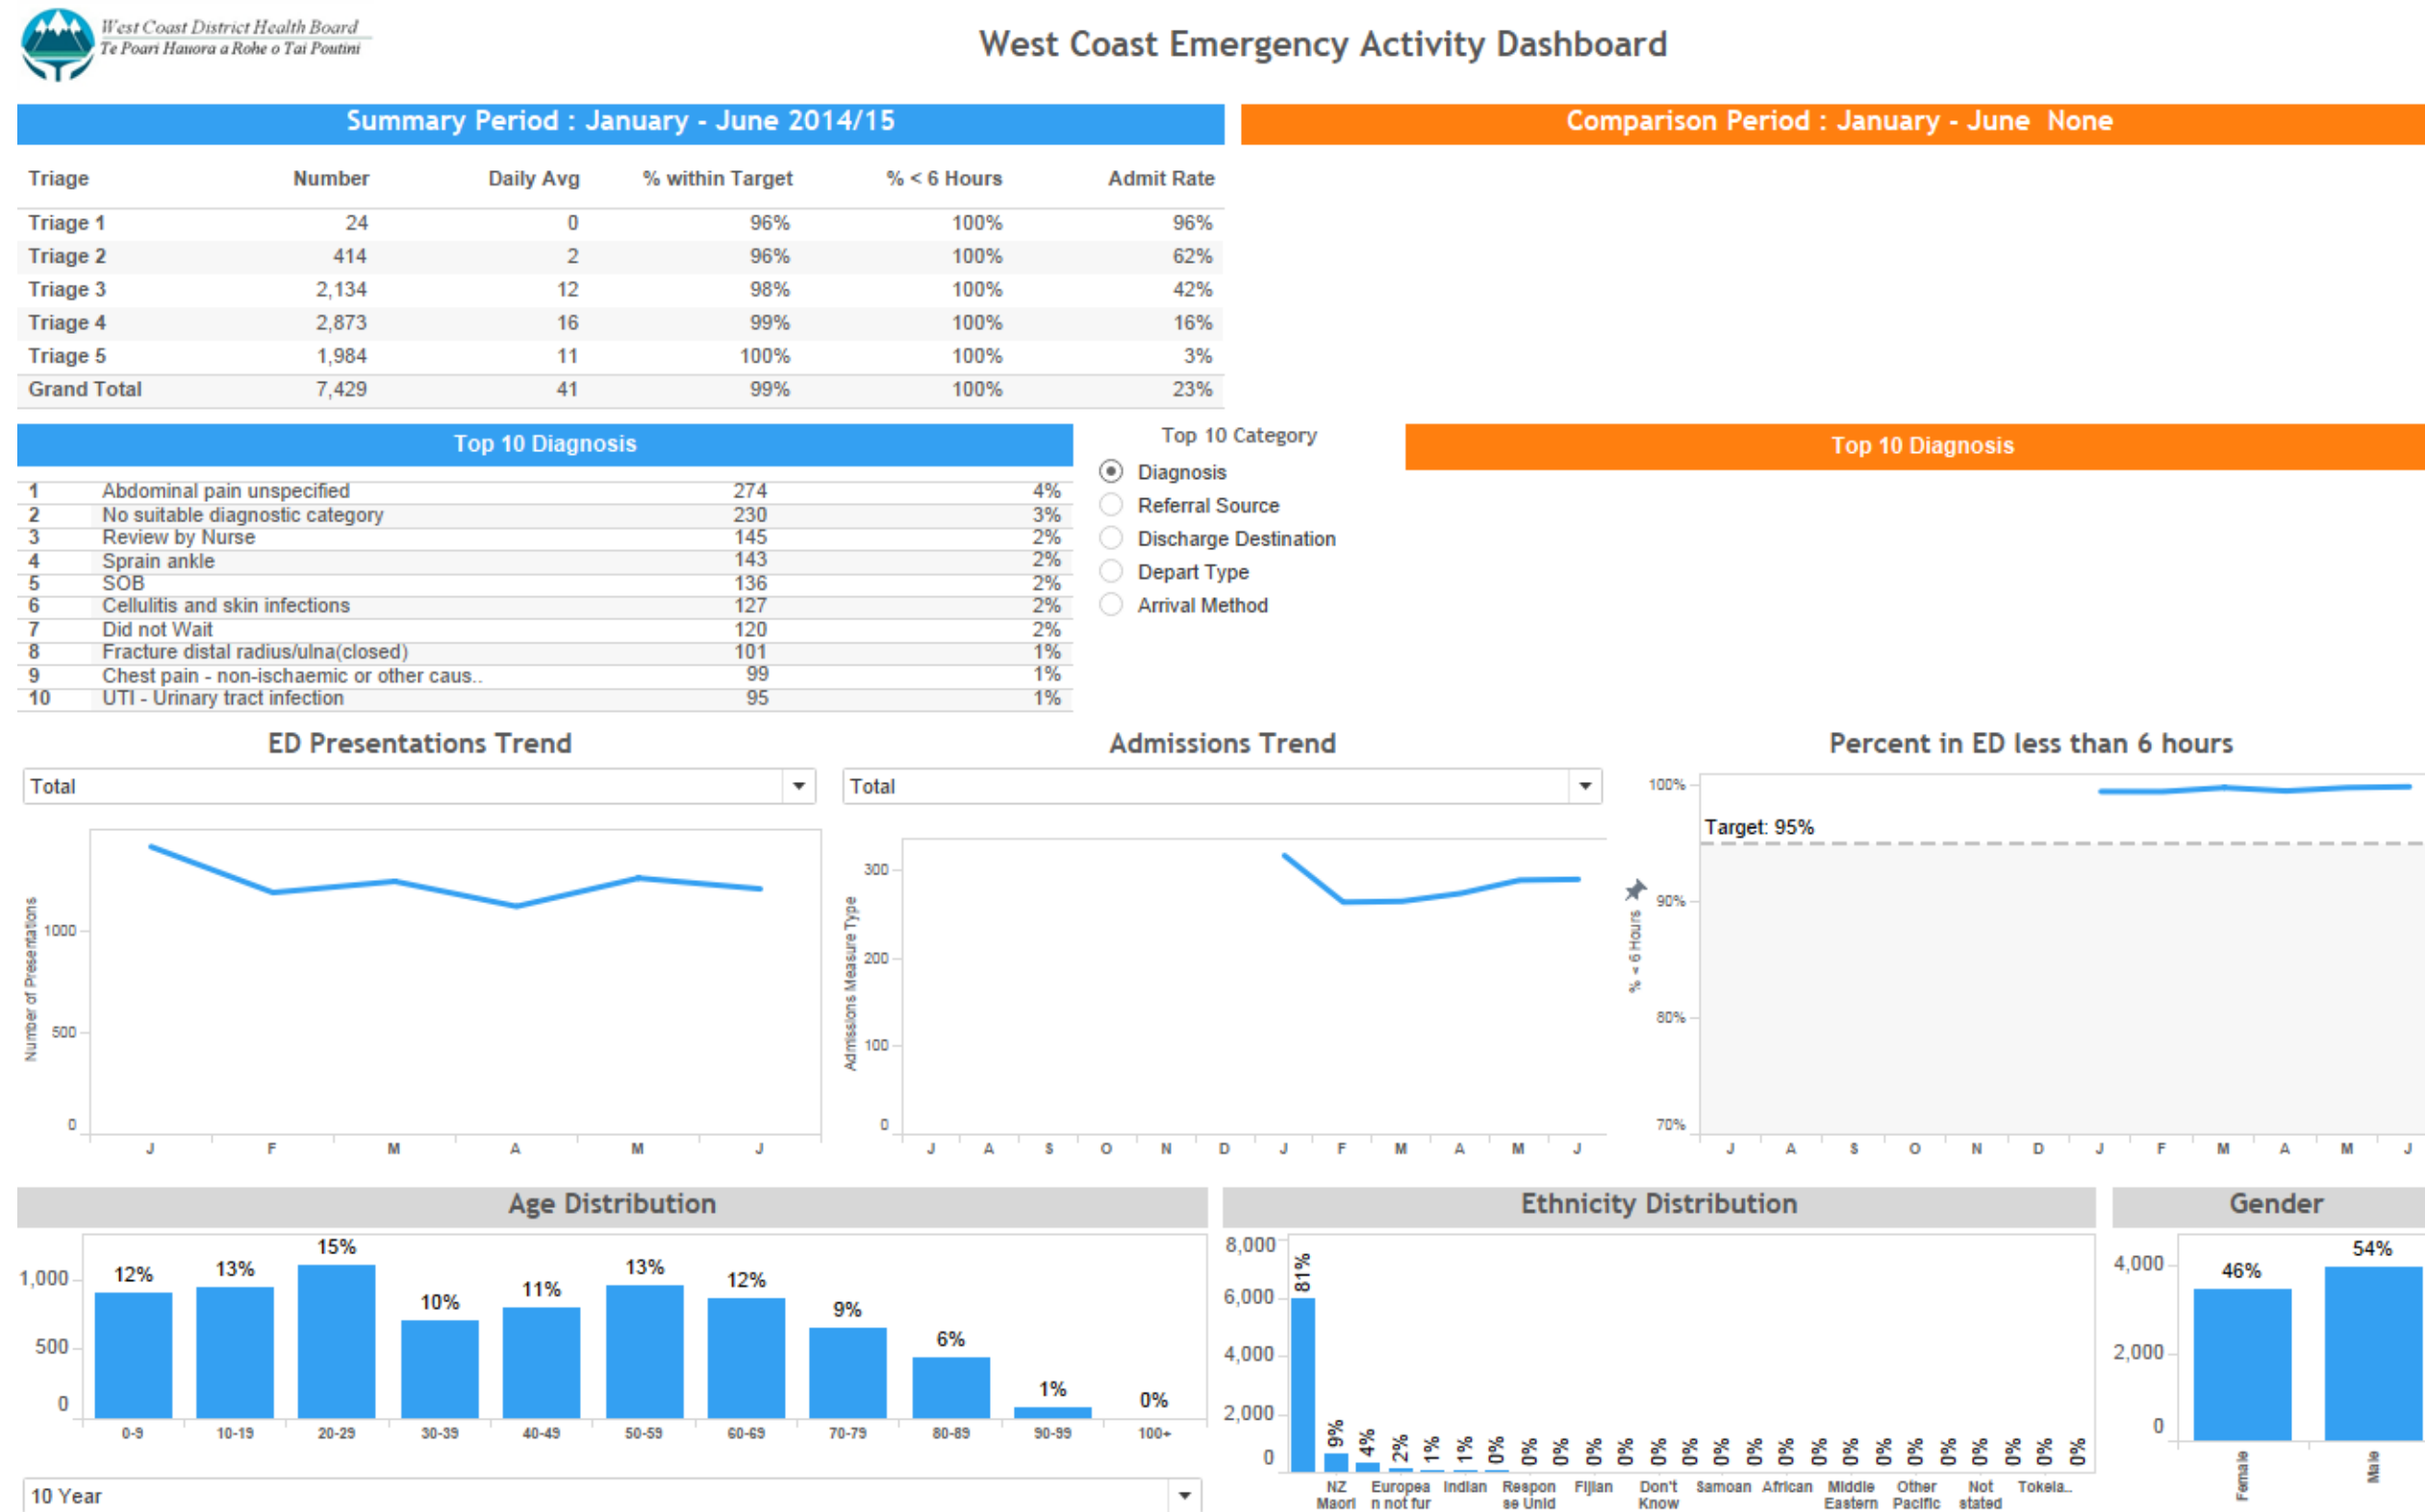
West Coast District Health Board
Te Poari Hauora a Rohe o Tai Poutini

West Coast Emergency Activity Dashboard

Summary Period : January - June 2014/15

Comparison Period : January - June None

| Triage | Number | Daily Avg | % within Target | % < 6 Hours | Admit Rate |
|---|---|---|---|---|---|
| Triage 1 | 24 | 0 | 96% | 100% | 96% |
| Triage 2 | 414 | 2 | 96% | 100% | 62% |
| Triage 3 | 2,134 | 12 | 98% | 100% | 42% |
| Triage 4 | 2,873 | 16 | 99% | 100% | 16% |
| Triage 5 | 1,984 | 11 | 100% | 100% | 3% |
| Grand Total | 7,429 | 41 | 99% | 100% | 23% |

Top 10 Diagnosis

| 1 | Abdominal pain unspecified | 274 | 4% |
|---|---|---|---|
| 2 | No suitable diagnostic category | 230 | 3% |
| 3 | Review by Nurse | 145 | 2% |
| 4 | Sprain ankle | 143 | 2% |
| 5 | SOB | 136 | 2% |
| 6 | Cellulitis and skin infections | 127 | 2% |
| 7 | Did not Wait | 120 | 2% |
| 8 | Fracture distal radius/ulna(closed) | 101 | 1% |
| 9 | Chest pain - non-ischaemic or other caus.. | 99 | 1% |
| 10 | UTI - Urinary tract infection | 95 | 1% |

Top 10 Category
Diagnosis
Referral Source
Discharge Destination
Depart Type
Arrival Method

Top 10 Diagnosis

ED Presentations Trend
Total
Number of Presentations
1000
500
0
J F M A M J

Admissions Trend
Total
Admissions Measure Type
300
200
100
0
J A S O N D J F M A M J

Percent in ED less than 6 hours
100%
Target: 95%
90%
% < 6 Hours
80%
70%
J A S O N D J F M A M J

Age Distribution
1,000
500
0
12% 13% 15% 10% 11% 13% 12% 9% 6% 1% 0%
0-9 10-19 20-29 30-39 40-49 50-59 60-69 70-79 80-89 90-99 100+
10 Year

Ethnicity Distribution
8,000
6,000
4,000
2,000
0
81% 9% 4% 2% 1% 1% 0% 0% 0% 0% 0% 0% 0% 0% 0% 0% 0% 0% 0% 0% 0% 0% 0% 0%
NZ Maori Europea n not fur Indian Respon se Unid Fijian Don't Know Samoan African Middle Eastern Other Pacific Not stated Tokela..

Gender
4,000
2,000
0
46% 54%
Female Male